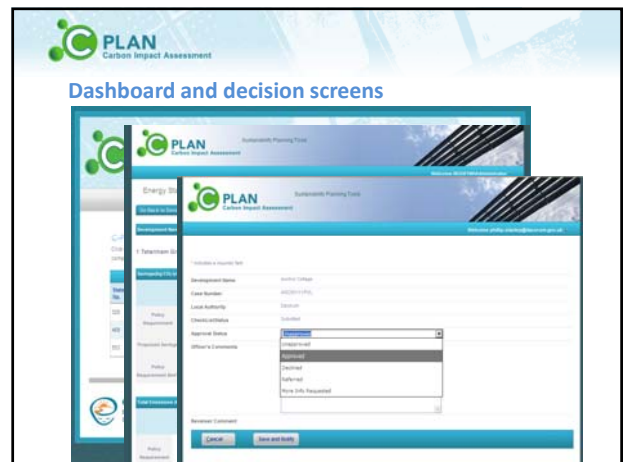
PLAN
Carbon Impact Assessment

Dashboard and decision screens

PLAN
Carbon Impact Assessment
Sustainability Planning Tool

Energy St

Go Back to Sea

Development Na

Tottenham Gr

Surrounding CO

PLAN
Carbon Impact Assessment
Sustainability Planning Tool

Welcome phillip.stanley@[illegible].gov.uk

* Indicates a required field

Development Name
Case Number
Local Authority
Checklist Status
Submitted
Approval Status
Officer's Comments

Unapproved
Approved
Declined
Referred
More Info Requested

Reviewer Comment

Cancel
Save and Notify

Policy Requirement
Proposed Savings
Policy Requirement
Total Emissions
Policy Requirement